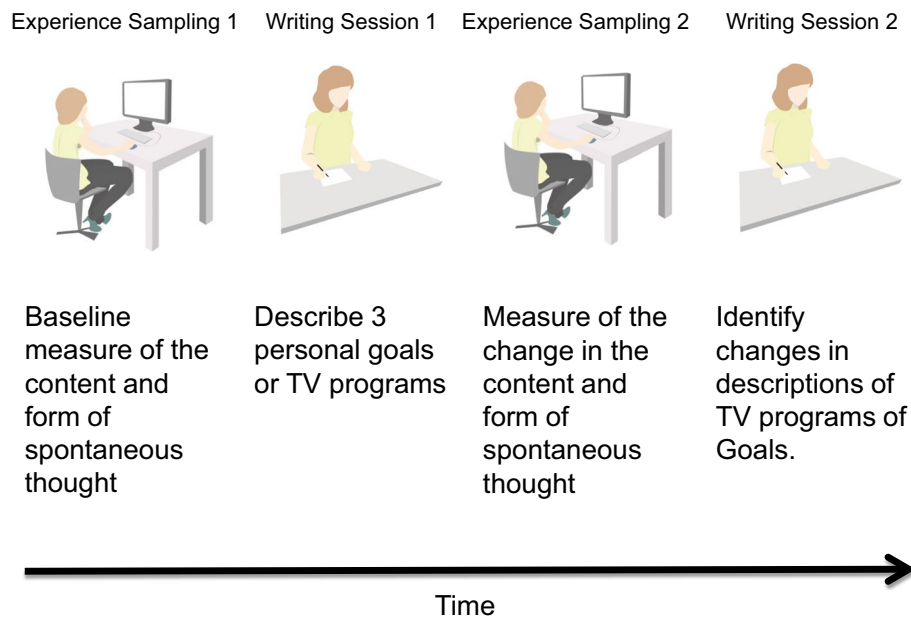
Experience Sampling 1

Baseline measure of the content and form of spontaneous thought

Writing Session 1

Describe 3 personal goals or TV programs

Experience Sampling 2

Measure of the change in the content and form of spontaneous thought

Writing Session 2

Identify changes in descriptions of TV programs of Goals.

Time